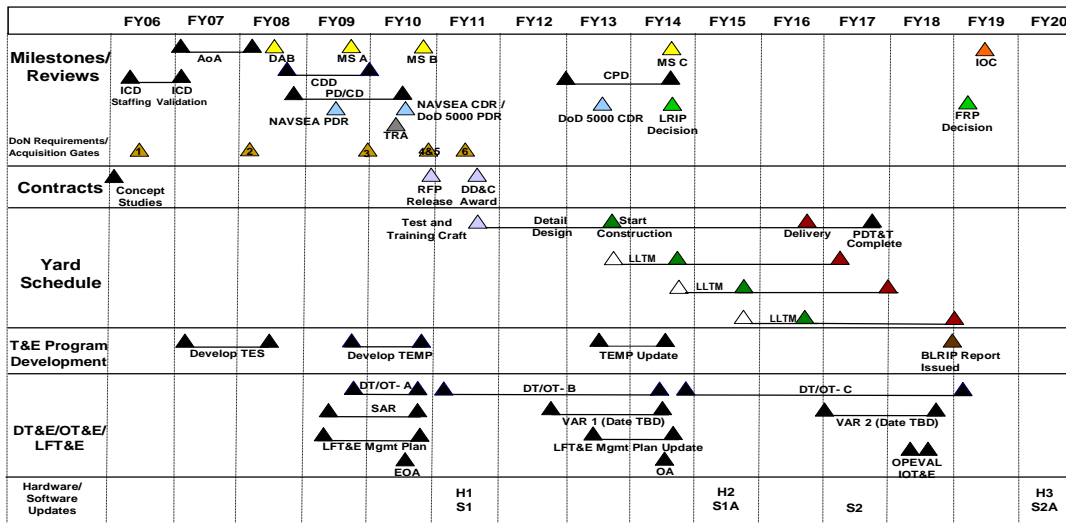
| | FY06 | FY07 | FY08 | FY09 | FY10 | FY11 | FY12 | FY13 | FY14 | FY15 | FY16 | FY17 | FY18 | FY19 | FY20 |
|---|---|---|---|---|---|---|---|---|---|---|---|---|---|---|---|
| Milestones/ Reviews | | AoA | DAB | MS A | MS B | | | | MS C | | | | | IOC | |
| | ICD Staffing | ICD Validation | | CDD | | | | CPD | | | | | | | |
| | | | | PD/CD | | | | | | | | | | | |
| | | | | NAVSEA PDR | TRA | NAVSEA CDR / DoD 5000 PDR | | DoD 5000 CDR | LRIP Decision | | | | | FRP Decision | |
| DoN Requirements/ Acquisition Gates | 1 | | 2 | 3 | 4&5 | 6 | | | | | | | | | |
| Contracts | Concept Studies | | | | RFP Release | DD&C Award | | | | | | | | | |
| Yard Schedule | | | | | | Test and Training Craft | Detail Design | Start Construction | | | | Delivery | PDT&T Complete | | |
| | | | | | | | | | LLTM | | | | | | |
| | | | | | | | | | | LLTM | | | | | |
| | | | | | | | | | | | LLTM | | | | |
| T&E Program Development | | Develop TES | | Develop TEMP | | | | TEMP Update | | | | | BLRIP Report Issued | | |
| DT&E/OT&E/ LFT&E | | | | DT/OT- A | | | DT/OT- B | | | | DT/OT- C | | | | |
| | | | | SAR | | | | VAR 1 (Date TBD) | | | | VAR 2 (Date TBD) | | | |
| | | | | LFT&E Mgmt Plan | EOA | | | LFT&E Mgmt Plan Update | OA | | | | OPEVAL IOT&E | | |
| Hardware/ Software Updates | | | | | | H1 S1 | | | | H2 S1A | | S2 | | | H3 S2A |